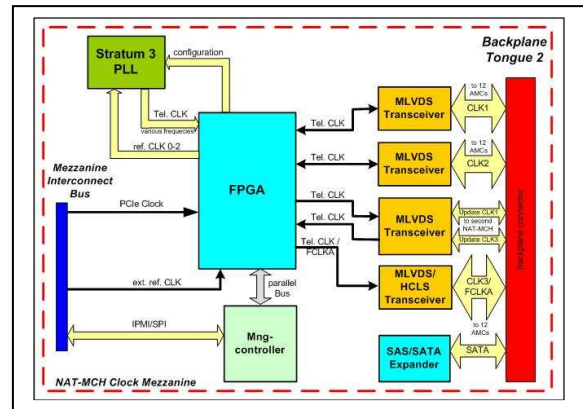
Backplane Tongue 2

Stratum 3 PLL

configuration

Tel. CLK

various frequencies

ref. CLK 0-2

Mezzanine Interconnect Bus

PCIe Clock

FPGA

Tel. CLK

Tel. CLK

Tel. CLK

Tel. CLK

Tel. CLK / FCLKA

MLVDS Transceiver

MLVDS Transceiver

MLVDS Transceiver

MLVDS/ HCLS Transceiver

to 12 AMCs

CLK1

to 12 AMCs

CLK2

Update CLK1

to second NAT-MCH

Update CLK3

CLK3/ FCLKA

backplane connector

ext. ref. CLK

parallel Bus

IPMI/SPI

Mng-controller

SAS/SATA Expander

to 12 AMCs

SATA

NAT-MCH Clock Mezzanine